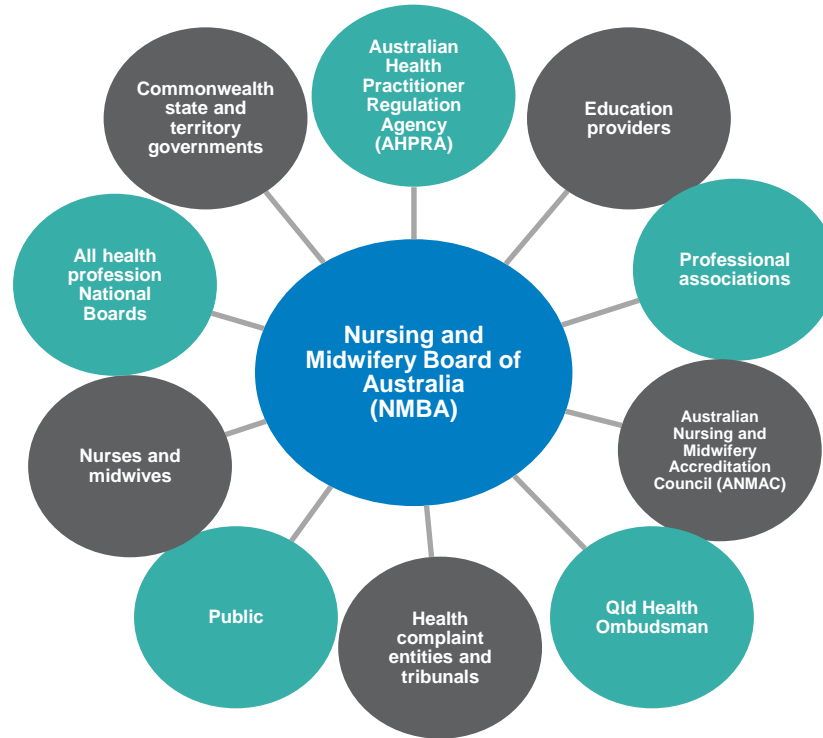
Australian Health Practitioner Regulation Agency (AHPRA)

Education providers

Professional associations

Australian Nursing and Midwifery Accreditation Council (ANMAC)

Qld Health Ombudsman

Health complaint entities and tribunals

Public

Nurses and midwives

All health profession National Boards

Commonwealth state and territory governments

Nursing and Midwifery Board of Australia (NMBA)